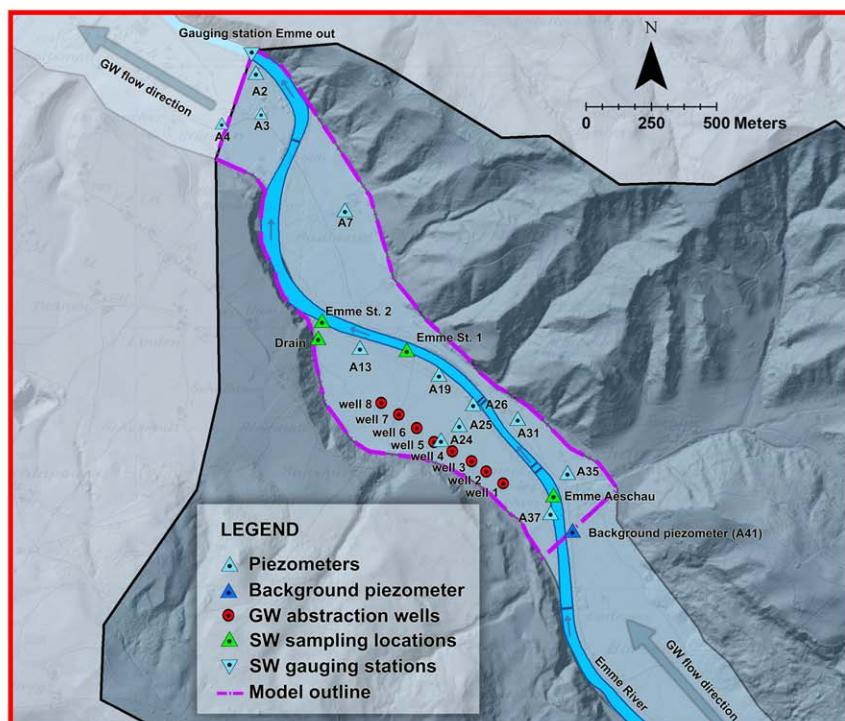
Gauging station Emme out

GW flow direction

N

0 250 500 Meters

A2
A3
A4
A7

Emme St. 2
Drain
Emme St. 1
A13
A19
A26
well 8
well 7
well 6
well 5
well 4
well 3
well 2
well 1
A25
A24
A31
A35
Emme Aeschau
A37
Background piezometer (A41)

LEGEND
Piezometers
Background piezometer
GW abstraction wells
SW sampling locations
SW gauging stations
Model outline

Emme River

GW flow direction